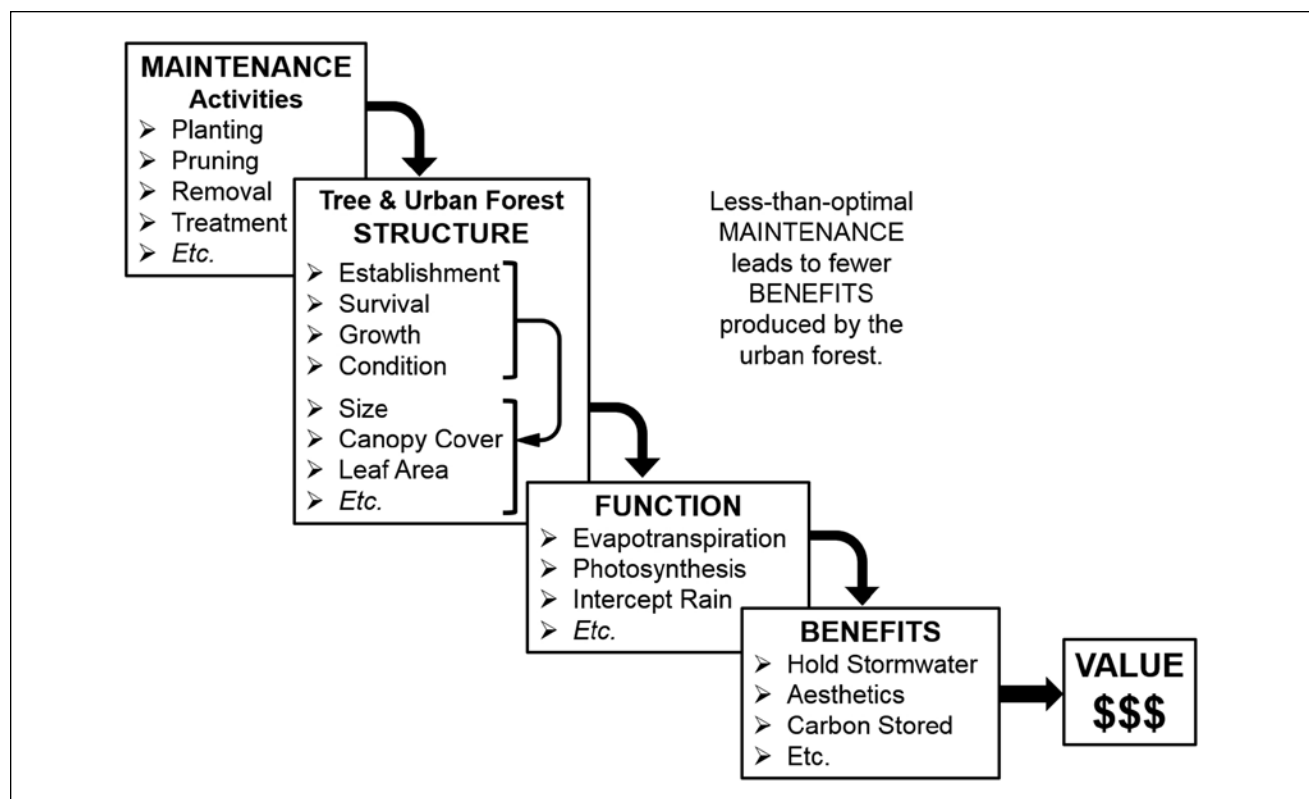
MAINTENANCE
Activities
➢ Planting
➢ Pruning
➢ Removal
➢ Treatment
➢ *Etc.*

Tree & Urban Forest
STRUCTURE
➢ Establishment
➢ Survival
➢ Growth
➢ Condition
➢ Size
➢ Canopy Cover
➢ Leaf Area
➢ *Etc.*

Less-than-optimal MAINTENANCE leads to fewer BENEFITS produced by the urban forest.

FUNCTION
➢ Evapotranspiration
➢ Photosynthesis
➢ Intercept Rain
➢ *Etc.*

BENEFITS
➢ Hold Stormwater
➢ Aesthetics
➢ Carbon Stored
➢ Etc.

VALUE
$$$